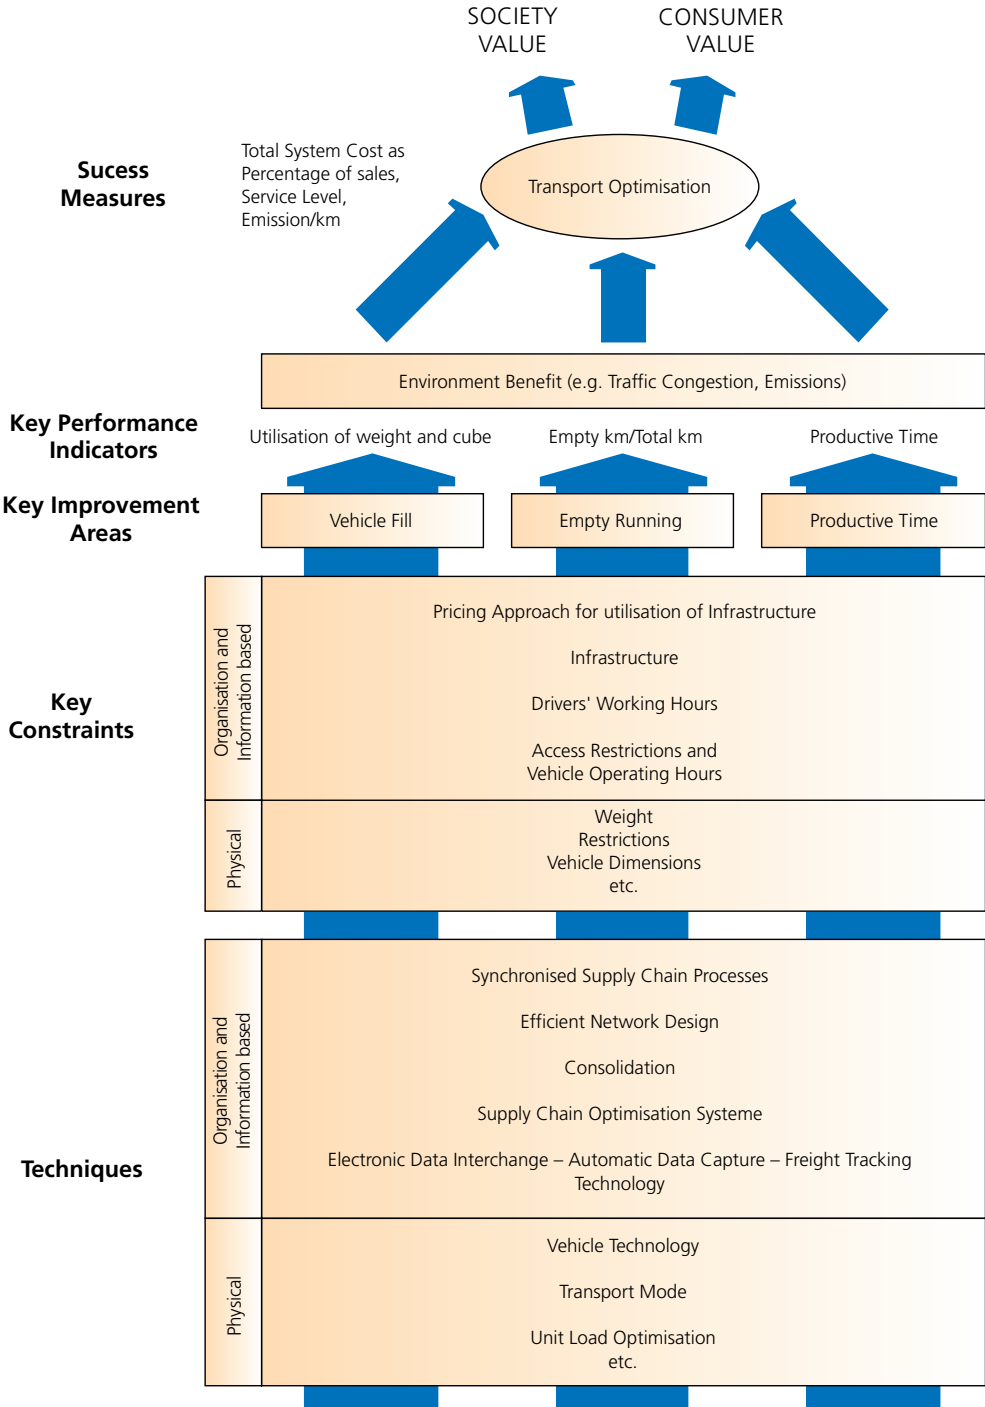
SOCIETY VALUE

CONSUMER VALUE

Sucess Measures

Total System Cost as Percentage of sales, Service Level, Emission/km

Transport Optimisation

Environment Benefit (e.g. Traffic Congestion, Emissions)

Key Performance Indicators

Utilisation of weight and cube

Empty km/Total km

Productive Time

Key Improvement Areas

Vehicle Fill

Empty Running

Productive Time

Key Constraints

Organisation and Information based

Pricing Approach for utilisation of Infrastructure

Infrastructure

Drivers' Working Hours

Access Restrictions and Vehicle Operating Hours

Physical

Weight Restrictions Vehicle Dimensions etc.

Techniques

Organisation and Information based

Synchronised Supply Chain Processes

Efficient Network Design

Consolidation

Supply Chain Optimisation Systeme

Electronic Data Interchange – Automatic Data Capture – Freight Tracking Technology

Physical

Vehicle Technology

Transport Mode

Unit Load Optimisation etc.